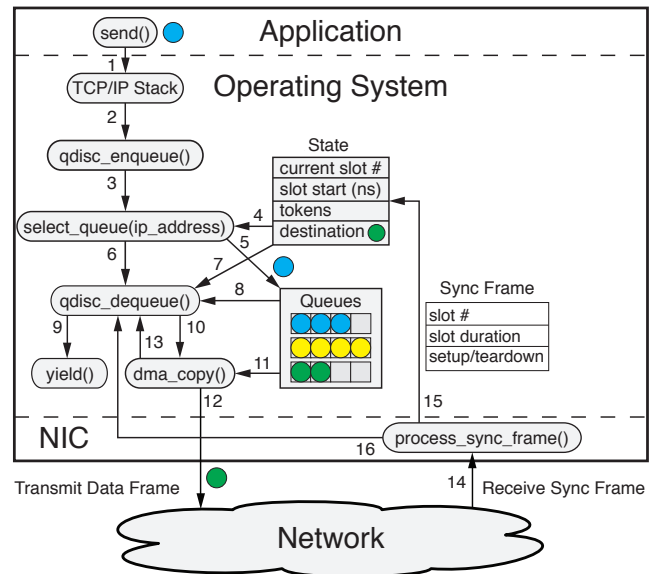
send()

Application

1

TCP/IP Stack

Operating System

2

qdisc_enqueue()

State

| current slot # |
|---|
| slot start (ns) |
| tokens |
| destination |

3

4

select_queue(ip_address)

5

6

7

8

qdisc_dequeue()

Queues

Sync Frame

| slot # |
|---|
| slot duration |
| setup/teardown |

9

10

13

11

yield()

dma_copy()

12

15

NIC

16

process_sync_frame()

Transmit Data Frame

14

Receive Sync Frame

Network